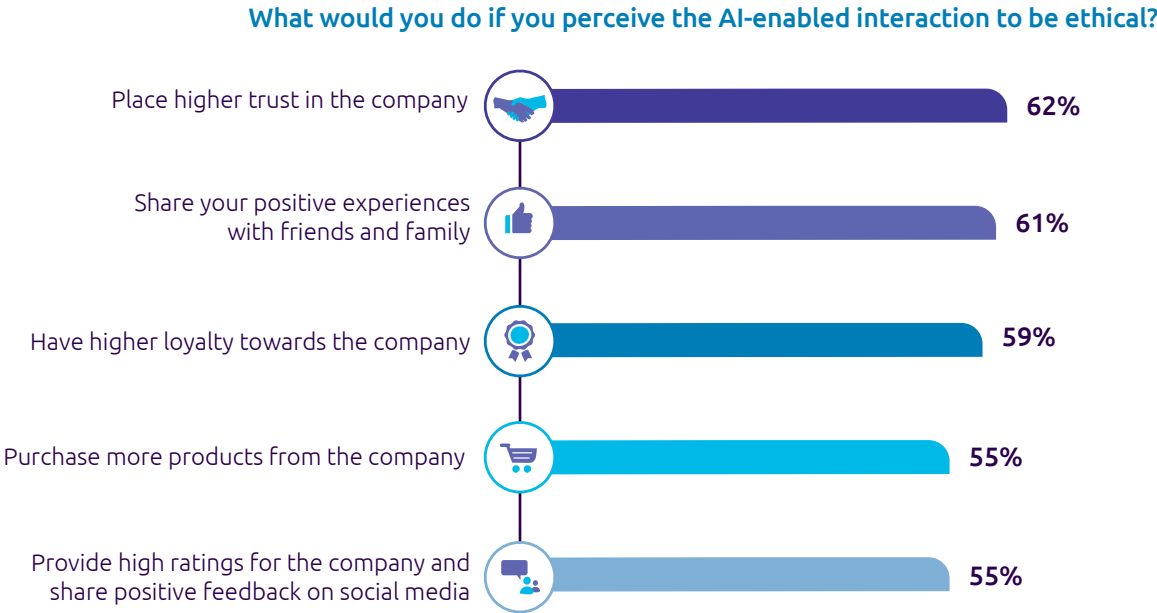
What would you do if you perceive the AI-enabled interaction to be ethical?

Place higher trust in the company
62%

Share your positive experiences with friends and family
61%

Have higher loyalty towards the company
59%

Purchase more products from the company
55%

Provide high ratings for the company and share positive feedback on social media
55%